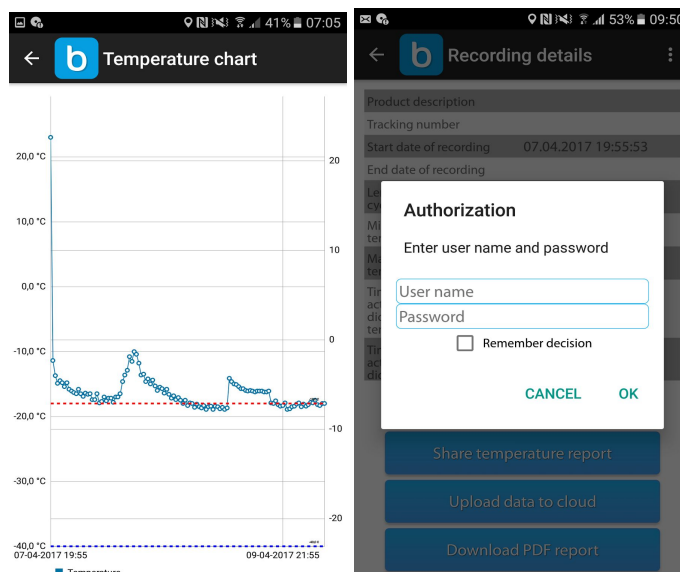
41% 07:05

Temperature chart

20,0 °C
10,0 °C
0,0 °C
-10,0 °C
-20,0 °C
-30,0 °C
-40,0 °C

20
10
0
-10
-20

07-04-2017 19:55
09-04-2017 21:55

Temperature

53% 09:50

Recording details

Product description
Tracking number
Start date of recording 07.04.2017 19:55:53
End date of recording

Authorization

Enter user name and password

User name
Password

Remember decision

CANCEL
OK

Share temperature report
Upload data to cloud
Download PDF report